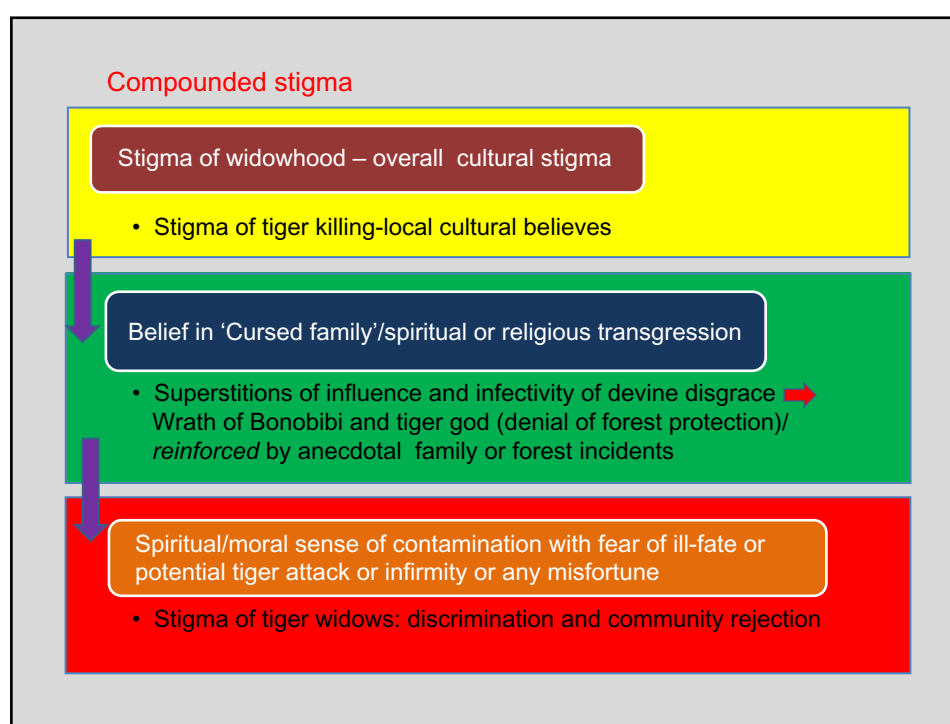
Compounded stigma

Stigma of widowhood – overall cultural stigma

• Stigma of tiger killing-local cultural believes

Belief in 'Cursed family'/spiritual or religious transgression

• Superstitions of influence and infectivity of devine disgrace Wrath of Bonobibi and tiger god (denial of forest protection)/ *reinforced* by anecdotal family or forest incidents

Spiritual/moral sense of contamination with fear of ill-fate or potential tiger attack or infirmity or any misfortune

• Stigma of tiger widows: discrimination and community rejection